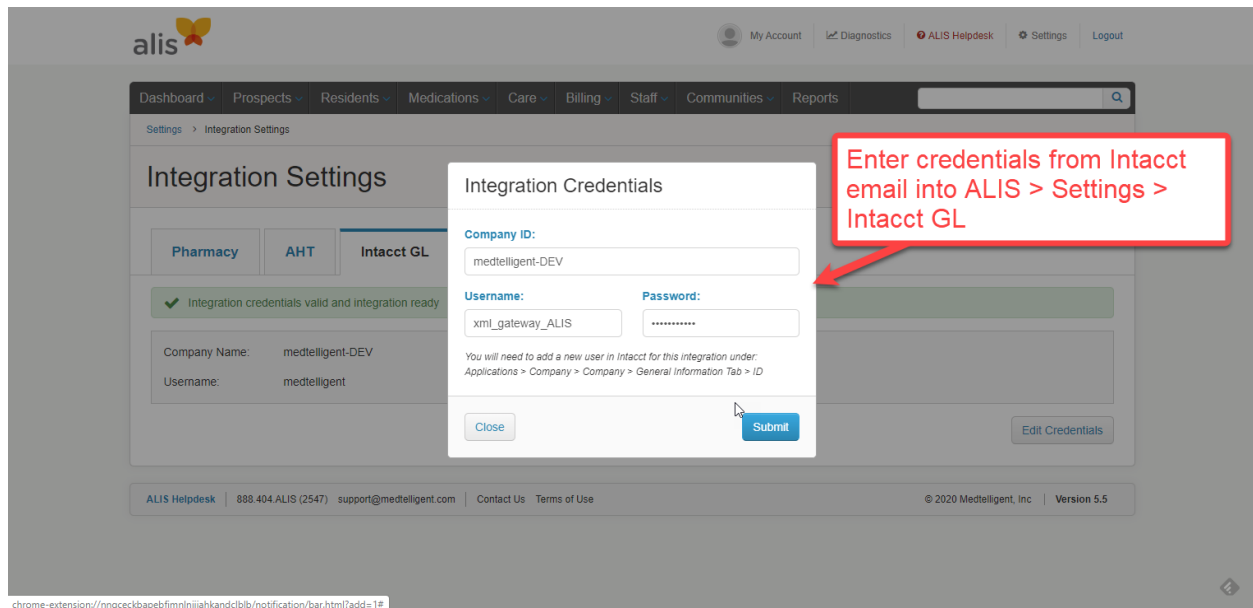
alis

My Account | Diagnostics | ALIS Helpdesk | Settings | Logout

Dashboard | Prospects | Residents | Medications | Care | Billing | Staff | Communities | Reports

Settings > Integration Settings

Integration Settings

Pharmacy | AHT | Intacct GL

Integration credentials valid and integration ready

Company Name: medtelligent-DEV

Username: medtelligent

Edit Credentials

Integration Credentials

Company ID:

medtelligent-DEV

Username:

xml_gateway_ALIS

Password:

•••••••••••

You will need to add a new user in Intacct for this integration under: Applications > Company > Company > General Information Tab > ID

Close

Submit

Enter credentials from Intacct email into ALIS > Settings > Intacct GL

ALIS Helpdesk | 888.404.ALIS (2547) support@medtelligent.com | Contact Us Terms of Use

© 2020 Medtelligent, Inc | Version 5.5

chrome-extension://nngceckbapebfimnlniiiahkandclblb/notification/bar.html?add=1#